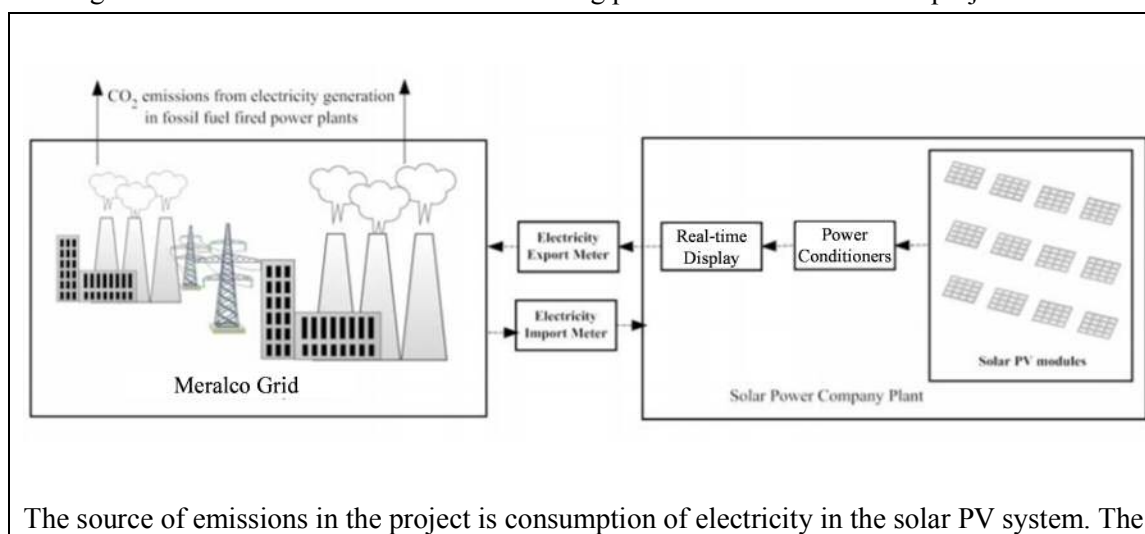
$CO_2$ emissions from electricity generation in fossil fuel fired power plants

Meralco Grid

Electricity Export Meter

Electricity Import Meter

Real-time Display

Power Conditioners

Solar PV modules

Solar Power Company Plant

The source of emissions in the project is consumption of electricity in the solar PV system. The